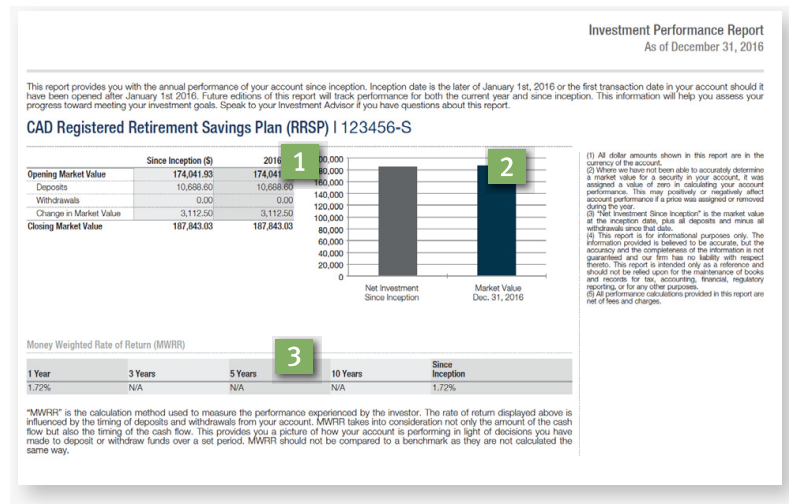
Investment Performance Report
As of December 31, 2016

This report provides you with the annual performance of your account since inception. Inception date is the later of January 1st, 2016 or the first transaction date in your account should it have been opened after January 1st 2016. Future editions of this report will track performance for both the current year and since inception. This information will help you assess your progress toward meeting your investment goals. Speak to your Investment Advisor if you have questions about this report.

CAD Registered Retirement Savings Plan (RRSP) | 123456-S

| | Since Inception ($) | 2016 |
|---|---|---|
| Opening Market Value | 174,041.93 | 174,041 |
| Deposits | 10,688.60 | 10,688.60 |
| Withdrawals | 0.00 | 0.00 |
| Change in Market Value | 3,112.50 | 3,112.50 |
| Closing Market Value | 187,843.03 | 187,843.03 |

1

00,000
80,000
60,000
140,000
120,000
100,000
80,000
60,000
40,000
20,000
0

2

Net Investment Since Inception
Market Value Dec. 31, 2016

(1) All dollar amounts shown in this report are in the currency of the account.
(2) Where we have not been able to accurately determine a market value for a security in your account, it was assigned a value of zero in calculating your account performance. This may positively or negatively affect account performance if a price was assigned or removed during the year.
(3) "Net Investment Since Inception" is the market value at the inception date, plus all deposits and minus all withdrawals since that date.
(4) This report is for informational purposes only. The information provided is believed to be accurate, but the accuracy and the completeness of the information is not guaranteed and our firm has no liability with respect thereto. This report is intended only as a reference and should not be relied upon for the maintenance of books and records for tax, accounting, financial, regulatory reporting, or for any other purposes.
(5) All performance calculations provided in this report are net of fees and charges.

Money Weighted Rate of Return (MWRR)

3

| 1 Year | 3 Years | 5 Years | 10 Years | Since Inception |
|---|---|---|---|---|
| 1.72% | N/A | N/A | N/A | 1.72% |

"MWRR" is the calculation method used to measure the performance experienced by the investor. The rate of return displayed above is influenced by the timing of deposits and withdrawals from your account. MWRR takes into consideration not only the amount of the cash flow but also the timing of the cash flow. This provides you a picture of how your account is performing in light of decisions you have made to deposit or withdraw funds over a set period. MWRR should not be compared to a benchmark as they are not calculated the same way.